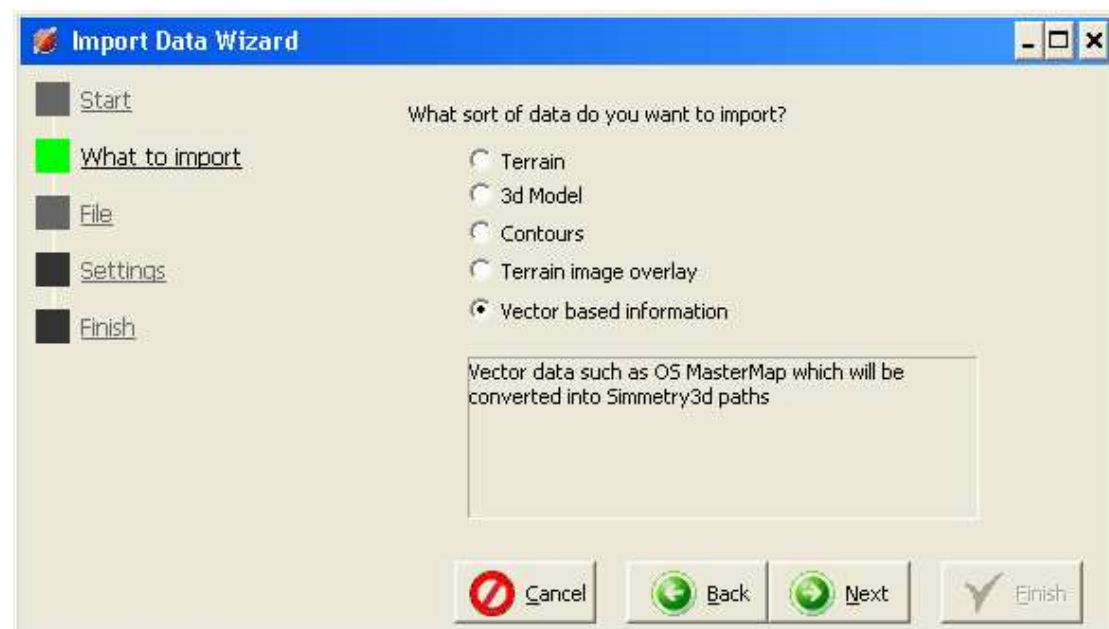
Import Data Wizard

Start

What to import

File

Settings

Finish

What sort of data do you want to import?

Terrain

3d Model

Contours

Terrain image overlay

Vector based information

Vector data such as OS MasterMap which will be converted into Simmetry3d paths

Cancel

Back

Next

Finish